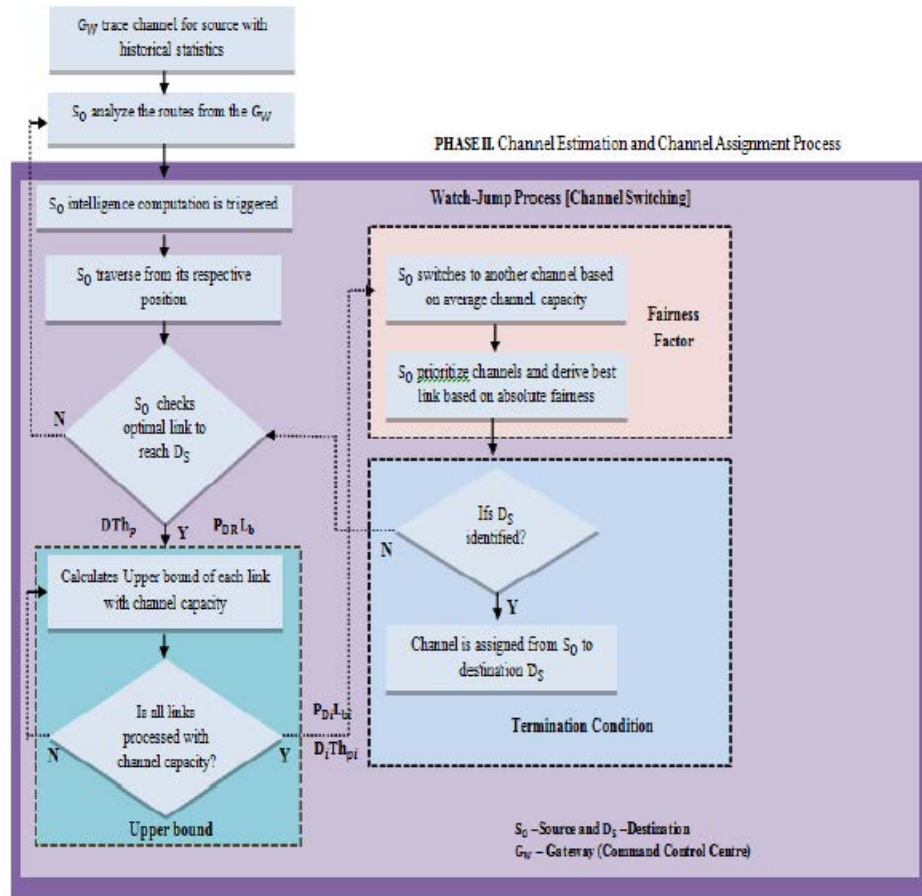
$G_W$ trace channel for source with historical statistics

$S_0$ analyze the routes from the $G_W$

PHASE II. Channel Estimation and Channel Assignment Process

Watch-Jump Process [Channel Switching]

$S_0$ intelligence computation is triggered

$S_0$ traverse from its respective position

$S_0$ switches to another channel based on average channel capacity

Fairness Factor

$S_0$ prioritize channels and derive best link based on absolute fairness

N

$S_0$ checks optimal link to reach $D_S$

$DTh_p$

Y

$P_{DR}L_b$

Ifs $D_S$ identified?

N

Y

Calculates Upper bound of each link with channel capacity

Channel is assigned from $S_0$ to destination $D_S$

Termination Condition

$P_{Di}L_{bi}$

$D_iTh_{pi}$

Is all links processed with channel capacity?

N

Y

Upper bound

$S_0$ – Source and $D_S$ – Destination
$G_W$ – Gateway (Command Control Centre)